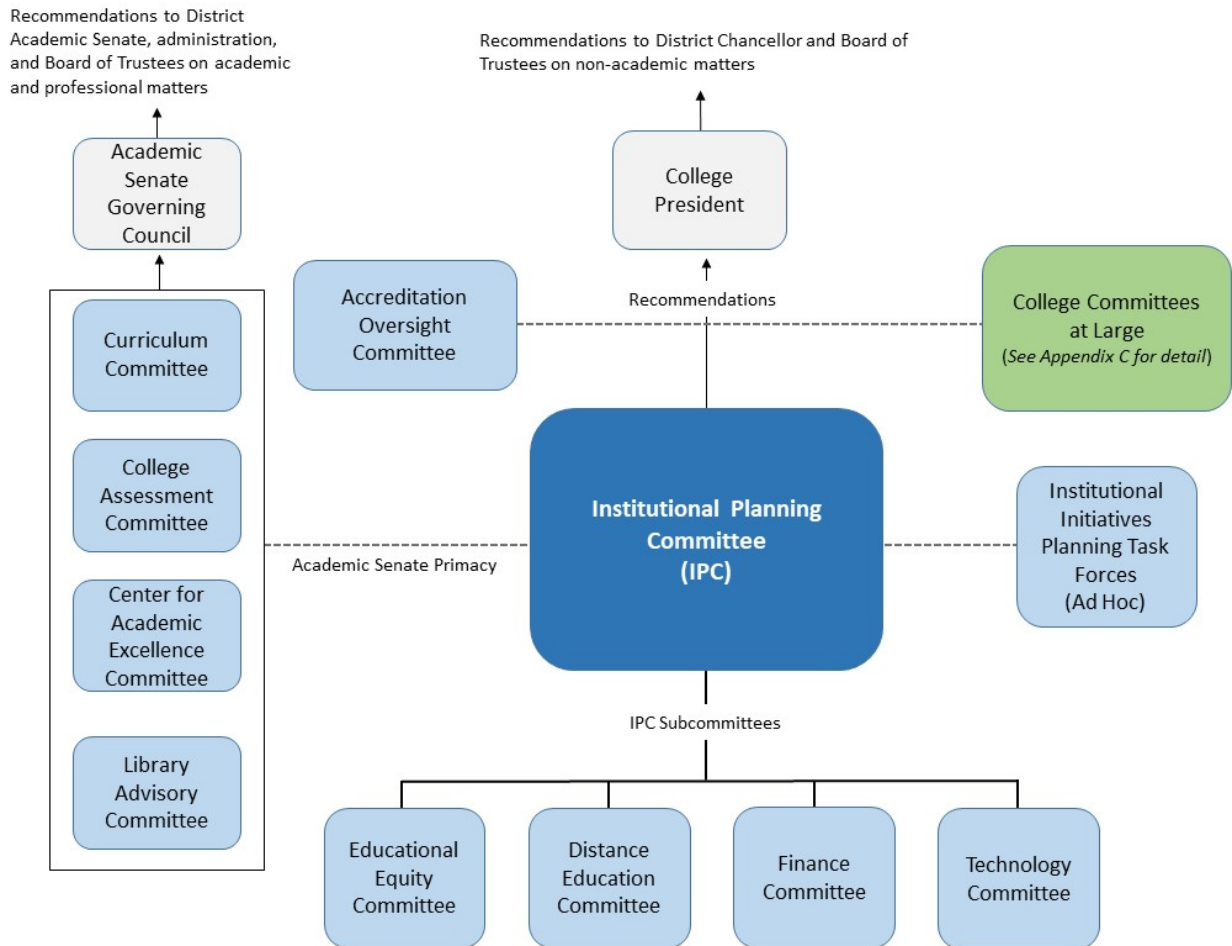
Recommendations to District Academic Senate, administration, and Board of Trustees on academic and professional matters

Recommendations to District Chancellor and Board of Trustees on non-academic matters

Academic Senate Governing Council

College President

Accreditation Oversight Committee

Recommendations

College Committees at Large
(See Appendix C for detail)

Curriculum Committee

College Assessment Committee

Center for Academic Excellence Committee

Library Advisory Committee

Academic Senate Primacy

Institutional Planning Committee (IPC)

Institutional Initiatives Planning Task Forces (Ad Hoc)

IPC Subcommittees

Educational Equity Committee

Distance Education Committee

Finance Committee

Technology Committee